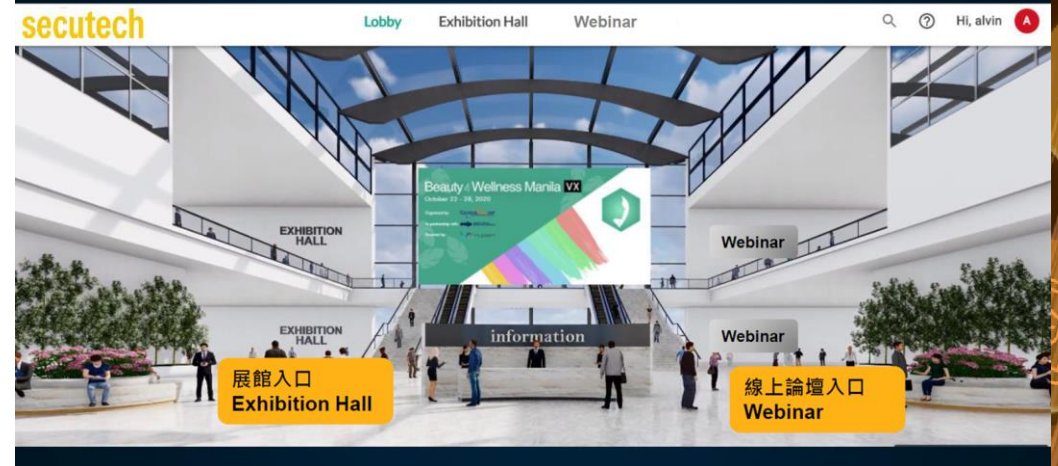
secutech

Lobby Exhibition Hall Webinar

Hi, alvin A

Beauty & Wellness Manila VX
October 22 - 28, 2020
Organized by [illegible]
In partnership with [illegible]
Powered by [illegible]

EXHIBITION HALL

Webinar

EXHIBITION HALL

information

Webinar

展館入口
Exhibition Hall

線上論壇入口
Webinar